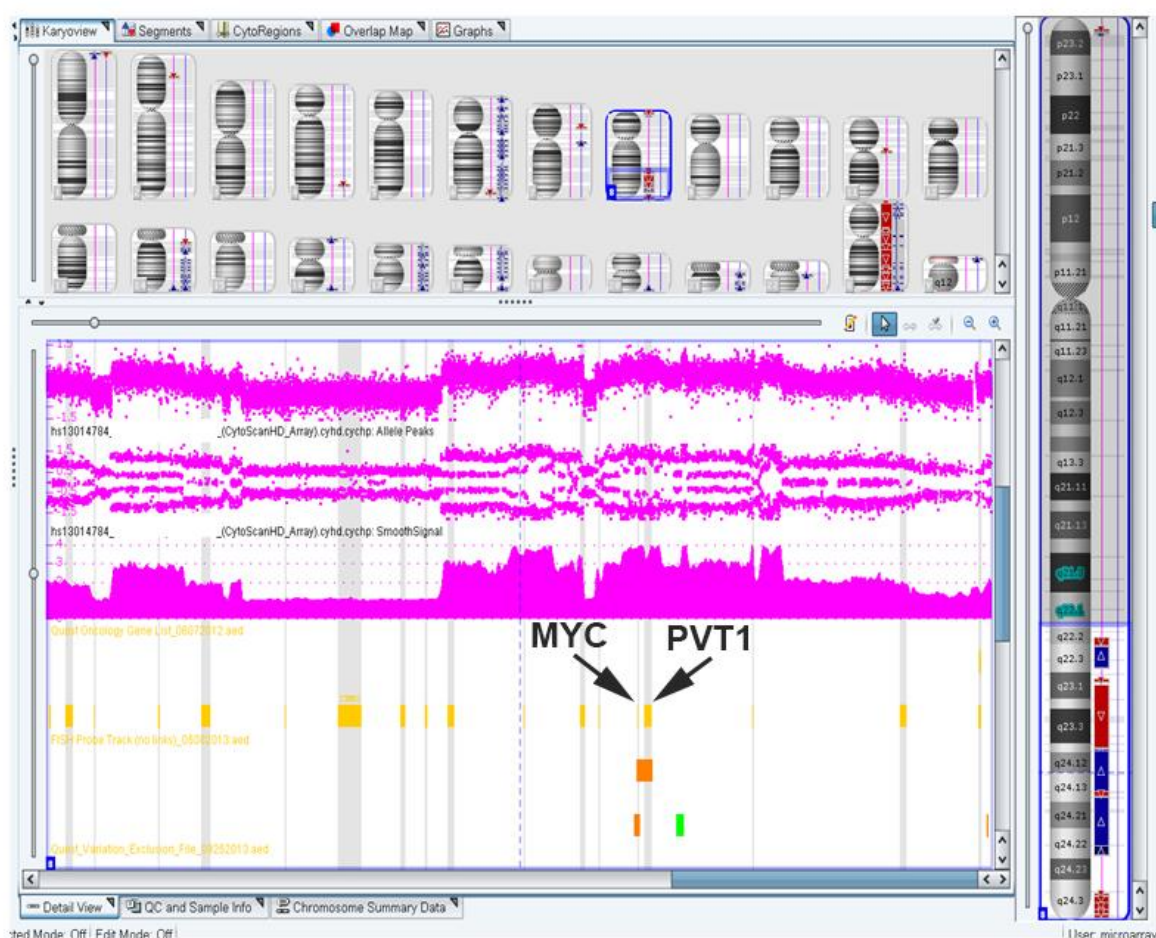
Karyoview Segments CytoRegions Overlap Map Graphs

q12

1.5
-1.5
hs13014784_ _(CytoScanHD_Array).cyhd.cychp: Allele Peaks
1.5
hs13014784_ _(CytoScanHD_Array).cyhd.cychp: SmoothSignal
4
3

Quest Oncology Gene List_06072012.aed
MYC PVT1
FISH Probe Track (no links)_05032013.aed
Quest_Variation_Exclusion_File_09252013.aed

Detail View QC and Sample Info Chromosome Summary Data

cted Mode: Off Edit Mode: Off

p23.2
p23.1
p22
p21.3
p21.2
p12
p11.21
q11.21
q11.23
q12.1
q12.3
q13.3
q21.11
q21.13
q22.2
q22.3
q23.1
q23.3
q24.12
q24.13
q24.21
q24.22
q24.23
q24.3

User: microarray